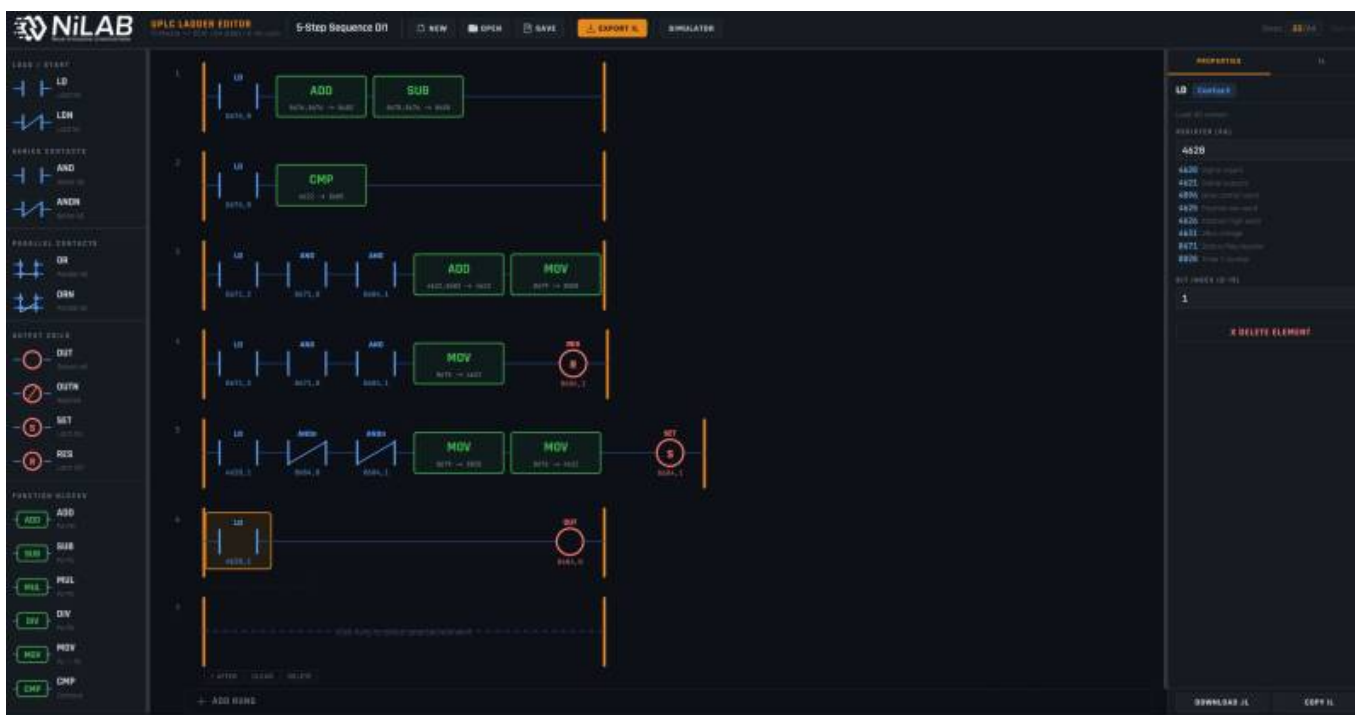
NiLAB

UPLC LADDER EDITOR

5-Step Sequence Dn

NEW OPEN SAVE EXPORT IL SIMULATOR

LOAD / START
LD
LDN
SERIES CONTACTS
AND
ANDN
PARALLEL CONTACTS
OR
ORN
OUTPUT COILS
OUT
OUTN
SET
RES
FUNCTION BLOCKS
ADD
SUB
MUL
DIV
MOV
CMP

1
LD
ADD
SUB

2
LD
CMP

3
LD AND AND
ADD
MOV

4
LD AND AND
MOV
RES

5
LD ANDN ANDN
MOV
MOV
SET

6
LD
OUT

7

+ ADD RUNG

PROPERTIES
LD
REGISTER (R4)
4628
4630
4631
4896
4629
4626
4631
8471
8826
BIT INDEX (0-15)
1
X DELETE ELEMENT

DOWNLOAD IL
COPY IL